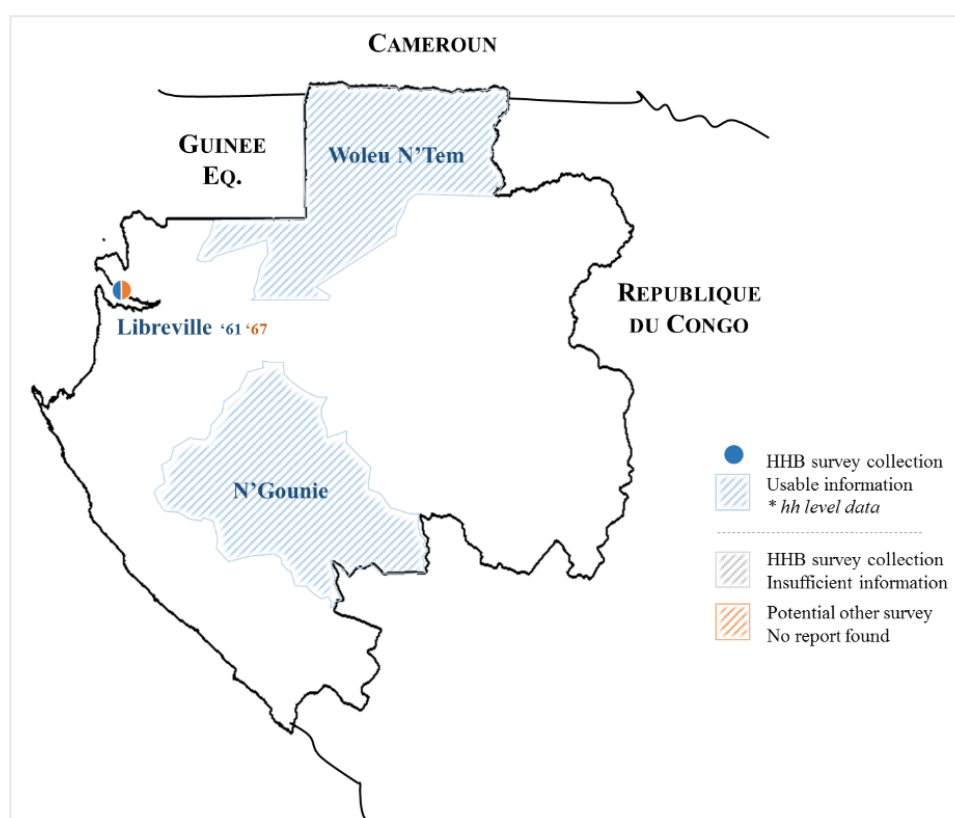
CAMEROUN

GUINEE EQ.

Woleu N'Tem

Libreville '61 '67

REPUBLIQUE DU CONGO

N'Gounie

HHB survey collection
Usable information
* hh level data

HHB survey collection
Insufficient information

Potential other survey
No report found